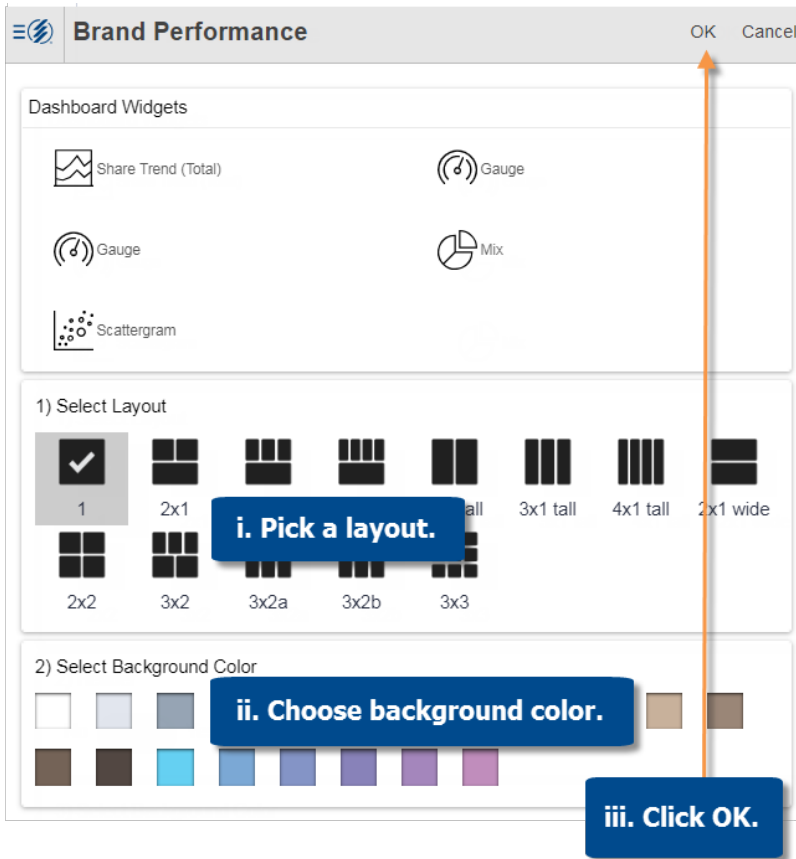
Brand Performance

OK Cancel

Dashboard Widgets

Share Trend (Total)

Gauge

Gauge

Mix

Scattergram

1) Select Layout

1

2x1

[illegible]all

3x1 tall

4x1 tall

2x1 wide

2x2

3x2

3x2a

3x2b

3x3

i. Pick a layout.

2) Select Background Color

ii. Choose background color.

iii. Click OK.